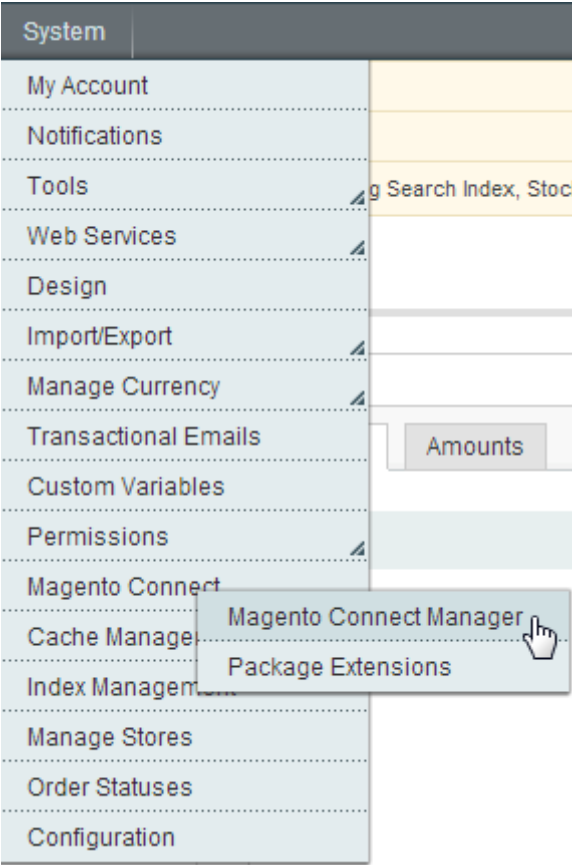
System

My Account
Notifications
Tools
Web Services
Design
Import/Export
Manage Currency
Transactional Emails
Custom Variables
Permissions
Magento Connect
Cache Manage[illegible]
Index Managem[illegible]
Manage Stores
Order Statuses
Configuration

Magento Connect Manager
Package Extensions

g Search Index, Stoc

Amounts